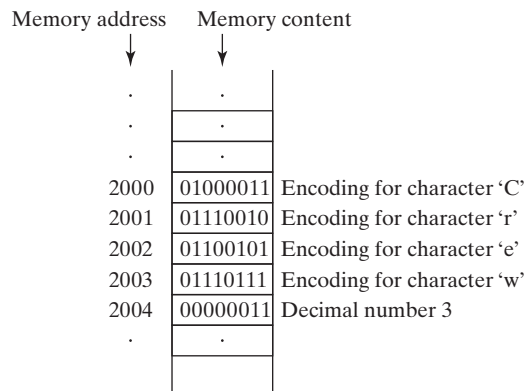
Memory address Memory content

.
.
.
.
.
.

2000 01000011 Encoding for character 'C'
2001 01110010 Encoding for character 'r'
2002 01100101 Encoding for character 'e'
2003 01110111 Encoding for character 'w'
2004 00000011 Decimal number 3
.
.